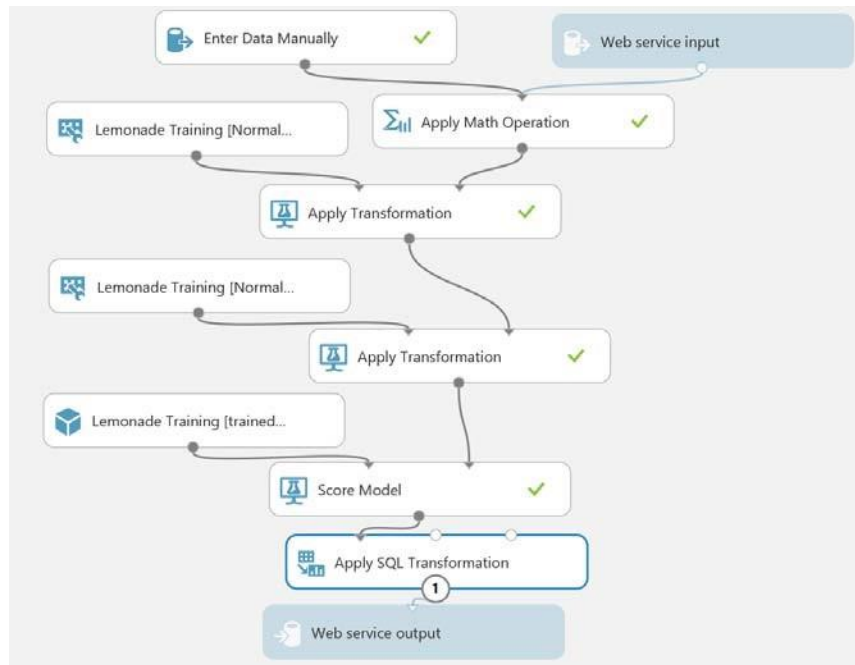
Enter Data Manually ✓

Web service input

Lemonade Training [Normal...

Apply Math Operation ✓

Apply Transformation ✓

Lemonade Training [Normal...

Apply Transformation ✓

Lemonade Training [trained...

Score Model ✓

Apply SQL Transformation

1

Web service output